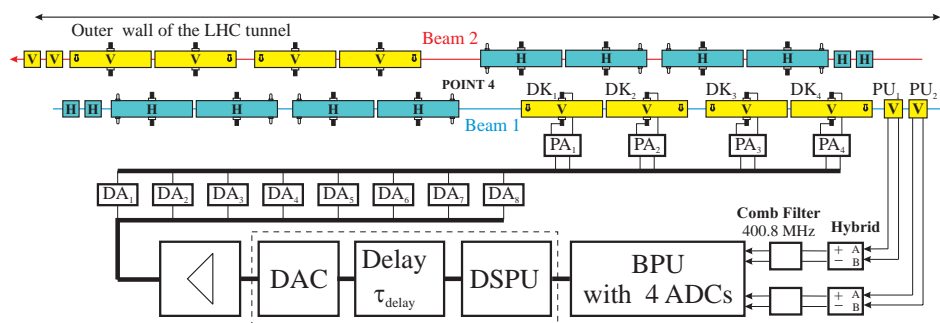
Outer wall of the LHC tunnel

Beam 2

V V V V V V

H H H H H H

POINT 4

H H H H H H

Beam 1

$DK_1$ $DK_2$ $DK_3$ $DK_4$ $PU_1$ $PU_2$

V V V V V V

$PA_1$ $PA_2$ $PA_3$ $PA_4$

$DA_1$ $DA_2$ $DA_3$ $DA_4$ $DA_5$ $DA_6$ $DA_7$ $DA_8$

Comb Filter 400.8 MHz

Hybrid

+ A
− B

+ A
− B

DAC

Delay $\tau_{delay}$

DSPU

BPU with 4 ADCs